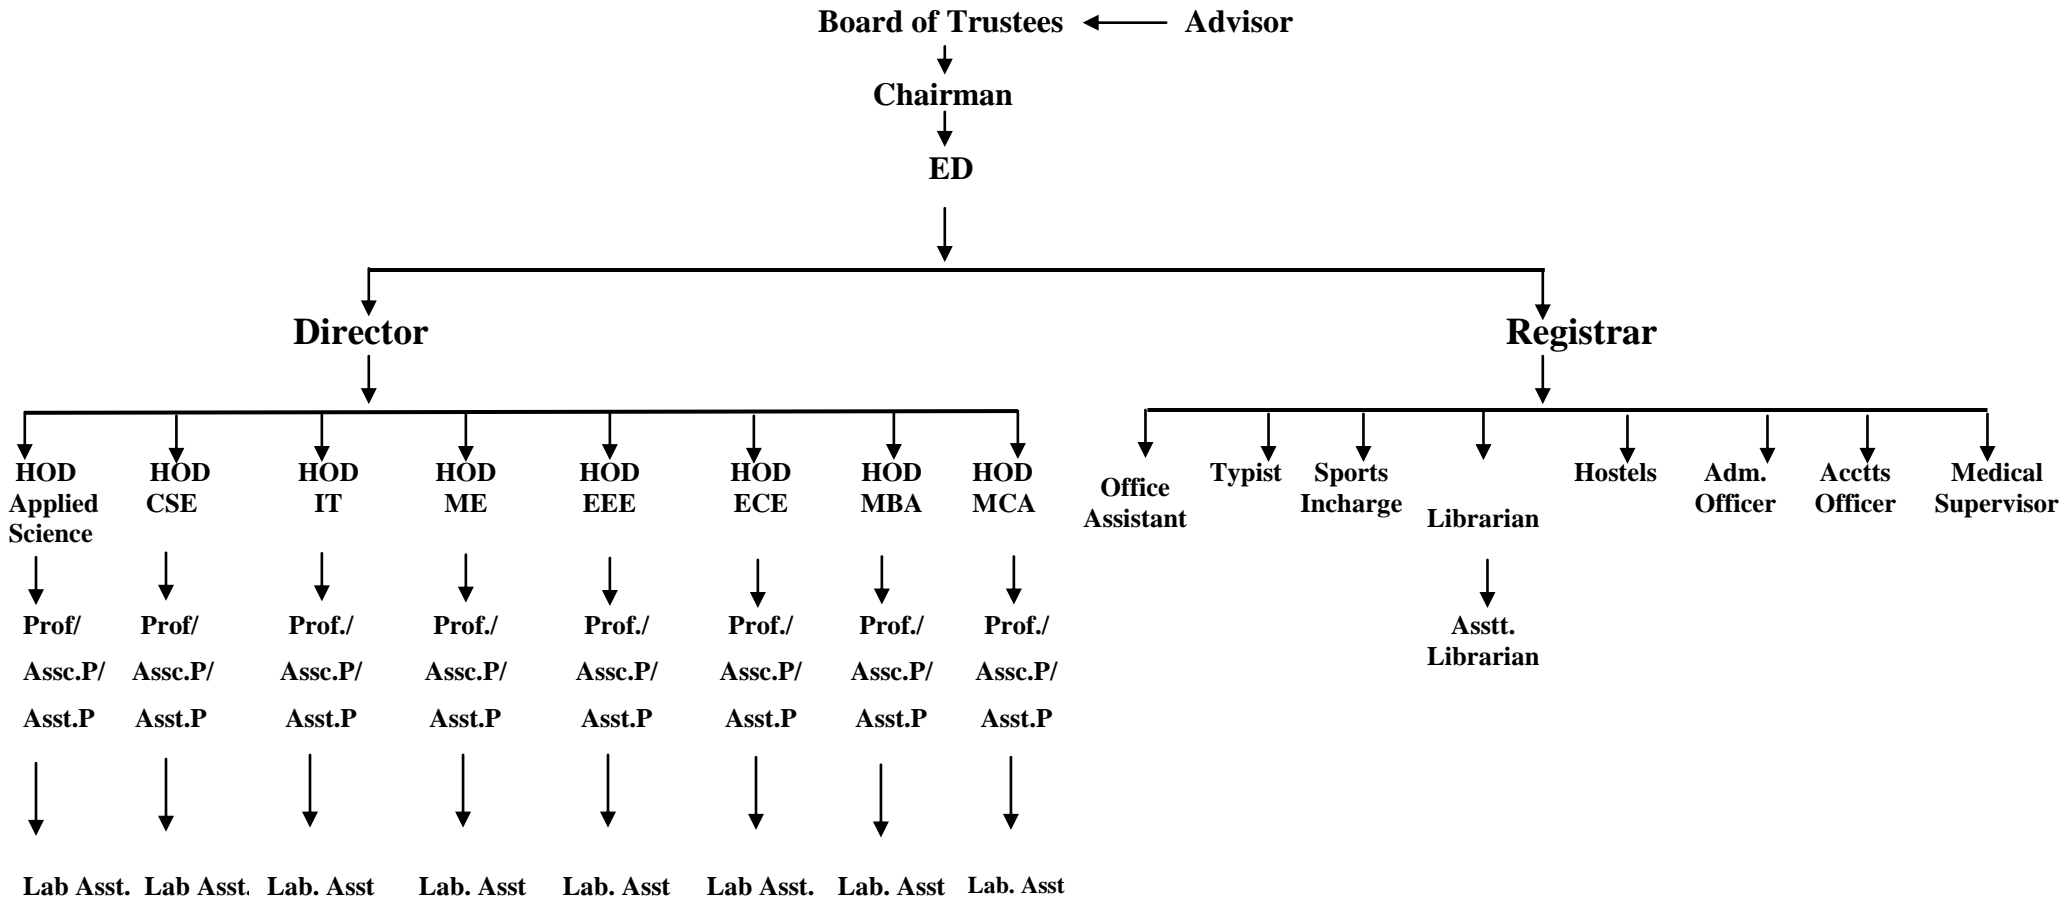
Board of Trustees Advisor

Chairman

ED

Director

Registrar

HOD Applied Science

HOD CSE

HOD IT

HOD ME

HOD EEE

HOD ECE

HOD MBA

HOD MCA

Office Assistant

Typist

Sports Incharge

Librarian

Hostels

Adm. Officer

Acctts Officer

Medical Supervisor

Prof/ Assc.P/ Asst.P

Prof/ Assc.P/ Asst.P

Prof./ Assc.P/ Asst.P

Prof./ Assc.P/ Asst.P

Prof./ Assc.P/ Asst.P

Prof./ Assc.P/ Asst.P

Prof./ Assc.P/ Asst.P

Prof./ Assc.P/ Asst.P

Asstt. Librarian

Lab Asst.

Lab Asst.

Lab. Asst

Lab. Asst

Lab. Asst

Lab Asst.

Lab. Asst

Lab. Asst